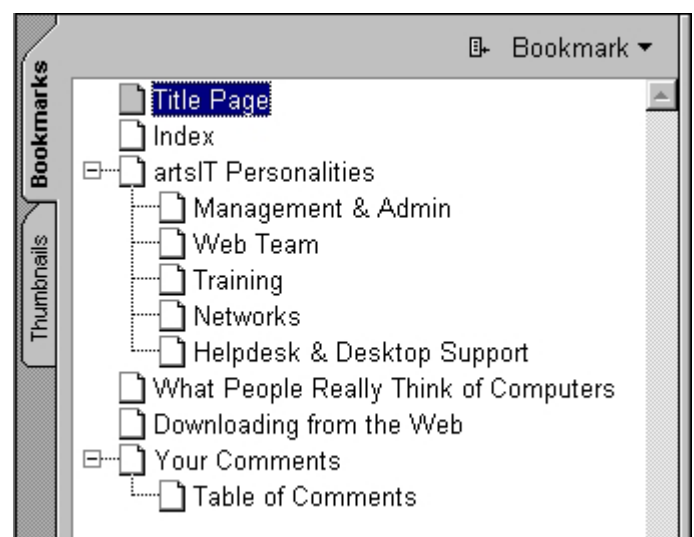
Bookmarks
Thumbnails
Bookmark ▾
Title Page
Index
artsIT Personalities
Management & Admin
Web Team
Training
Networks
Helpdesk & Desktop Support
What People Really Think of Computers
Downloading from the Web
Your Comments
Table of Comments